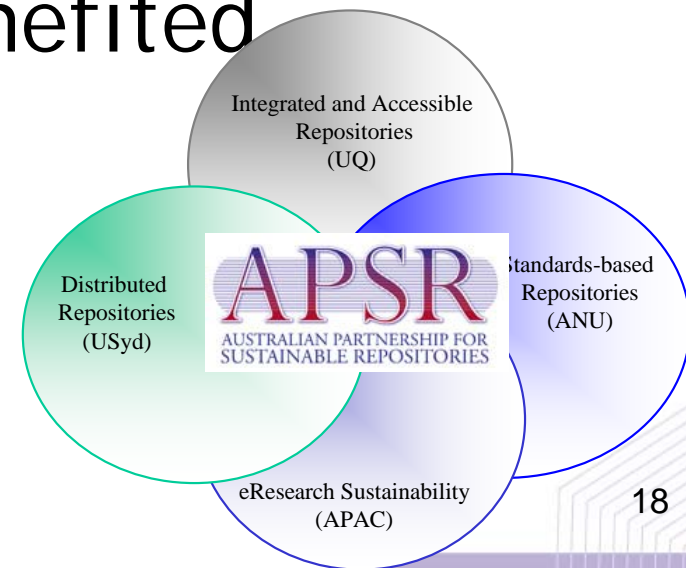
nefited

Integrated and Accessible Repositories (UQ)

Distributed Repositories (USyd)

APSR
AUSTRALIAN PARTNERSHIP FOR SUSTAINABLE REPOSITORIES

tandards-based Repositories (ANU)

eResearch Sustainability (APAC)

18